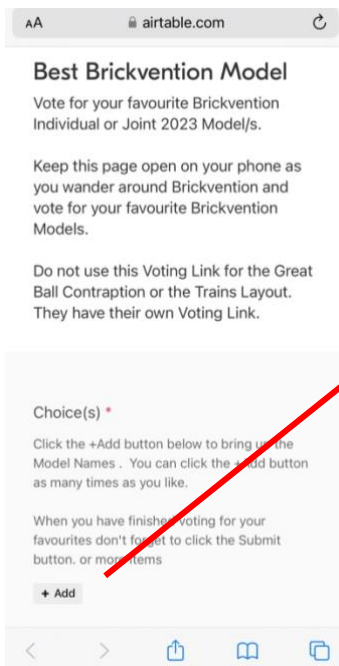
AA airtable.com

Best Brickvention Model

Vote for your favourite Brickvention Individual or Joint 2023 Model/s.

Keep this page open on your phone as you wander around Brickvention and vote for your favourite Brickvention Models.

Do not use this Voting Link for the Great Ball Contraption or the Trains Layout. They have their own Voting Link.

Choice(s) *

Click the +Add button below to bring up the Model Names . You can click the +Add button as many times as you like.

When you have finished voting for your favourites don't forget to click the Submit button. or more items

+ Add